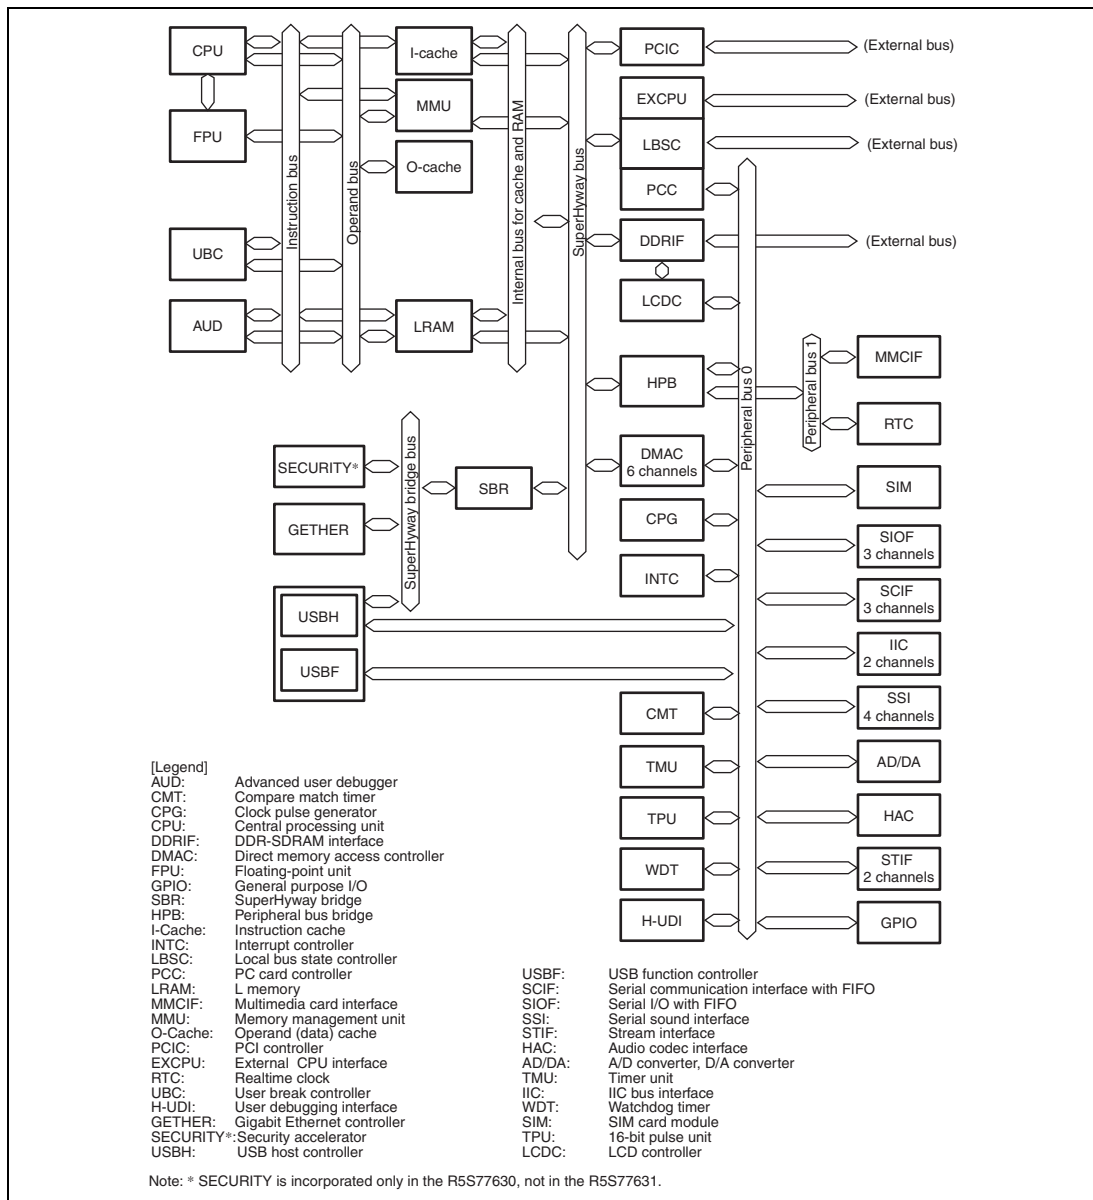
CPU
FPU
UBC
AUD
Instruction bus
Operand bus
I-cache
MMU
O-cache
LRAM
Internal bus for cache and RAM
SuperHyway bus
PCIC
(External bus)
EXCPU
(External bus)
LBSC
(External bus)
PCC
DDRIF
(External bus)
LCDC
HPB
Peripheral bus 0
Peripheral bus 1
MMCIF
RTC
SECURITY*
SuperHyway bridge bus
SBR
DMAC
6 channels
GETHER
CPG
SIM
INTC
SIOF
3 channels
SCIF
3 channels
USBH
USBF
IIC
2 channels
SSI
4 channels
CMT
AD/DA
TMU
TPU
HAC
WDT
STIF
2 channels
H-UDI
GPIO

[Legend]
AUD: Advanced user debugger
CMT: Compare match timer
CPG: Clock pulse generator
CPU: Central processing unit
DDRIF: DDR-SDRAM interface
DMAC: Direct memory access controller
FPU: Floating-point unit
GPIO: General purpose I/O
SBR: SuperHyway bridge
HPB: Peripheral bus bridge
I-Cache: Instruction cache
INTC: Interrupt controller
LBSC: Local bus state controller
PCC: PC card controller
LRAM: L memory
MMCIF: Multimedia card interface
MMU: Memory management unit
O-Cache: Operand (data) cache
PCIC: PCI controller
EXCPU: External CPU interface
RTC: Realtime clock
UBC: User break controller
H-UDI: User debugging interface
GETHER: Gigabit Ethernet controller
SECURITY*: Security accelerator
USBH: USB host controller

USBF: USB function controller
SCIF: Serial communication interface with FIFO
SIOF: Serial I/O with FIFO
SSI: Serial sound interface
STIF: Stream interface
HAC: Audio codec interface
AD/DA: A/D converter, D/A converter
TMU: Timer unit
IIC: IIC bus interface
WDT: Watchdog timer
SIM: SIM card module
TPU: 16-bit pulse unit
LCDC: LCD controller

Note: * SECURITY is incorporated only in the R5S77630, not in the R5S77631.